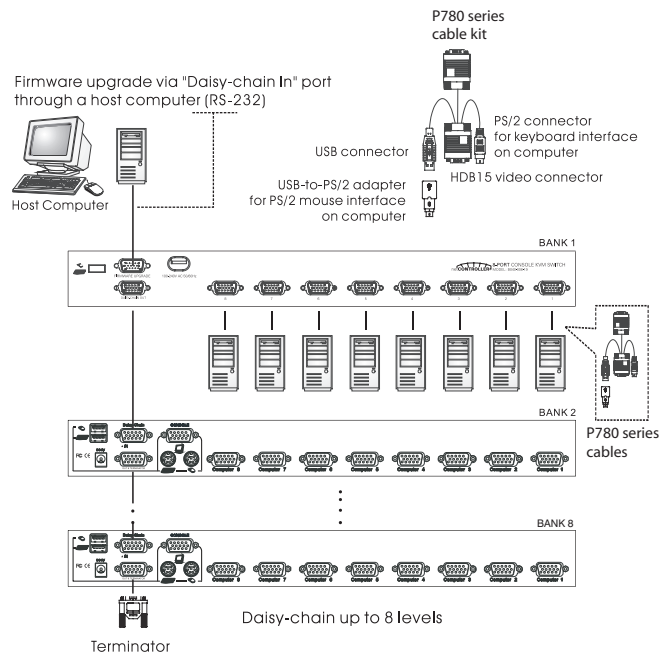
P780 series
cable kit

Firmware upgrade via "Daisy-chain In" port through a host computer (RS-232)

PS/2 connector for keyboard interface on computer

USB connector

HDB15 video connector

USB-to-PS/2 adapter for PS/2 mouse interface on computer

Host Computer

BANK 1

8-PORT CONSOLE KVM SWITCH

8 7 6 5 4 3 2 1

BANK 2

Computer 8 Computer 7 Computer 6 Computer 5 Computer 4 Computer 3 Computer 2 Computer 1

P780 series
cables

BANK 8

Computer 8 Computer 7 Computer 6 Computer 5 Computer 4 Computer 3 Computer 2 Computer 1

Daisy-chain up to 8 levels

Terminator